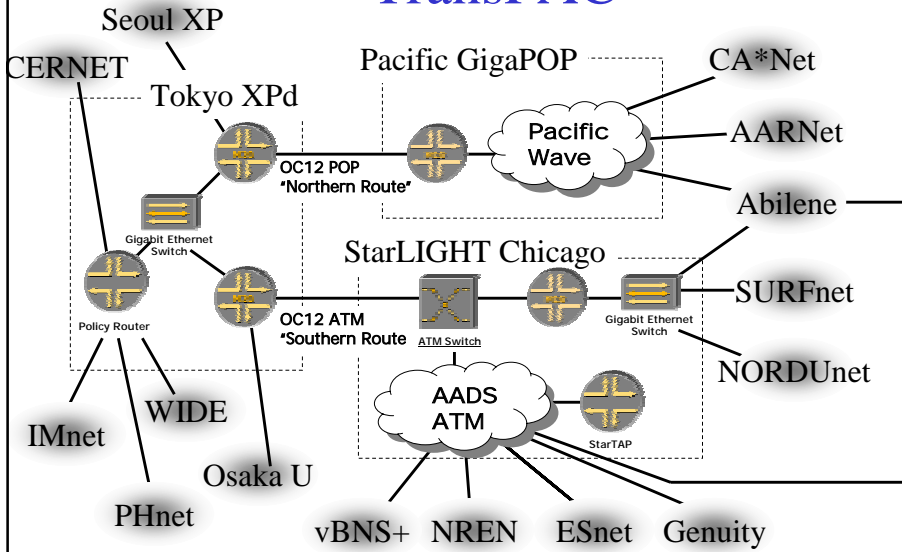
TransPAC

Seoul XP
CERNET
Tokyo XPd
Pacific GigaPOP
CA*Net
Pacific Wave
AARNet
OC12 POP "Northern Route"
Abilene
Gigabit Ethernet Switch
StarLIGHT Chicago
SURFnet
OC12 ATM "Southern Route"
ATM Switch
Gigabit Ethernet Switch
Policy Router
NORDUnet
AADS ATM
WIDE
IMnet
StarTAP
Osaka U
PHnet
vBNS+
NREN
ESnet
Genuity